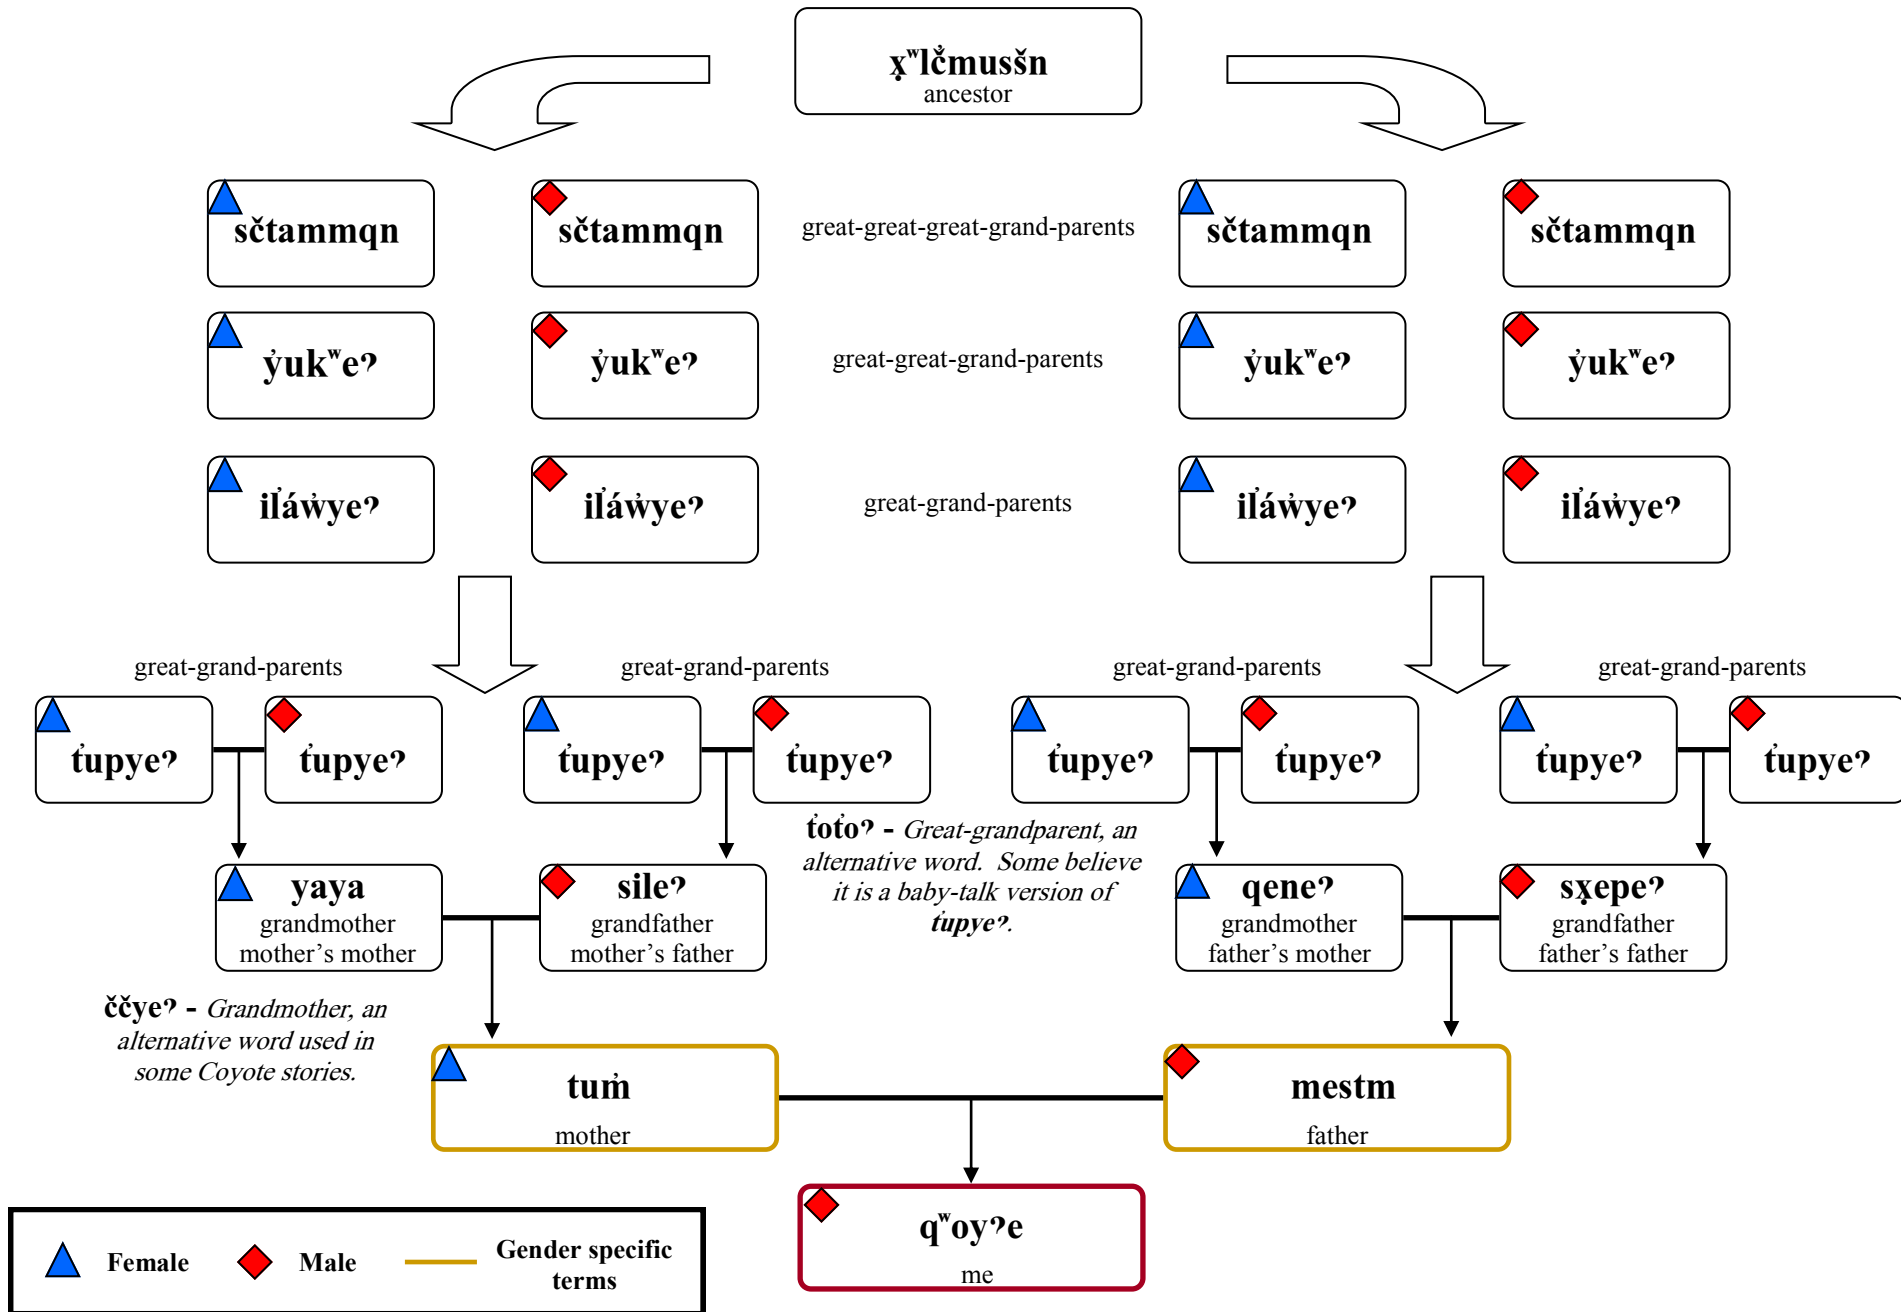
xʷlč̓mussn
ancestor

sčtammqn
sčtammqn
great-great-great-grand-parents
sčtammqn
sčtammqn

y̓ukʷeʔ
y̓ukʷeʔ
great-great-grand-parents
y̓ukʷeʔ
y̓ukʷeʔ

il̓áw̓yeʔ
il̓áw̓yeʔ
great-grand-parents
il̓áw̓yeʔ
il̓áw̓yeʔ

great-grand-parents
t̓upyeʔ
t̓upyeʔ

great-grand-parents
t̓upyeʔ
t̓upyeʔ

great-grand-parents
t̓upyeʔ
t̓upyeʔ

great-grand-parents
t̓upyeʔ
t̓upyeʔ

t̓ot̓oʔ - *Great-grandparent, an alternative word. Some believe it is a baby-talk version of* ***t̓upyeʔ****.*

yaya
grandmother
mother's mother

sileʔ
grandfather
mother's father

qeneʔ
grandmother
father's mother

sx̣epeʔ
grandfather
father's father

č̓č̓yeʔ - *Grandmother, an alternative word used in some Coyote stories.*

tum̓
mother

mestm
father

qʷoyʔe
me

Female
Male
Gender specific terms